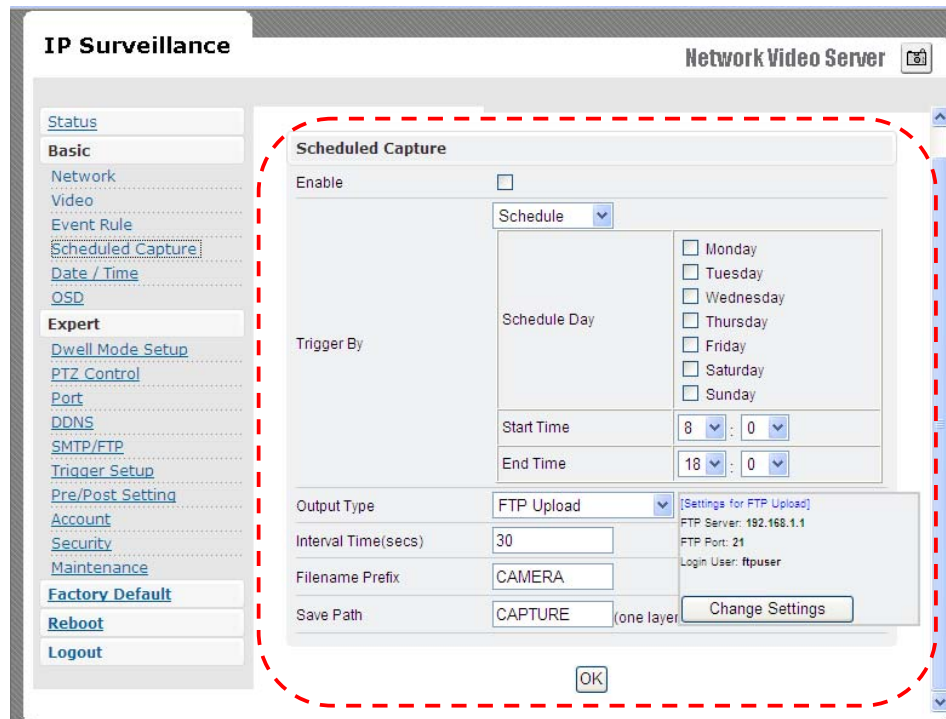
IP Surveillance

Network Video Server

Status
Basic
Network
Video
Event Rule
Scheduled Capture
Date / Time
OSD
Expert
Dwell Mode Setup
PTZ Control
Port
DDNS
SMTP/FTP
Trigger Setup
Pre/Post Setting
Account
Security
Maintenance
Factory Default
Reboot
Logout

Scheduled Capture

| | | |
|---|---|---|
| Enable | | |
| Trigger By | Schedule | |
| | Schedule Day | Monday Tuesday Wednesday Thursday Friday Saturday Sunday |
| | Start Time | 8 : 0 |
| | End Time | 18 : 0 |
| Output Type | FTP Upload | |
| Interval Time(secs) | 30 | |
| Filename Prefix | CAMERA | |
| Save Path | CAPTURE (one layer | |

[Settings for FTP Upload]
FTP Server: 192.168.1.1
FTP Port: 21
Login User: ftpuser
Change Settings

OK